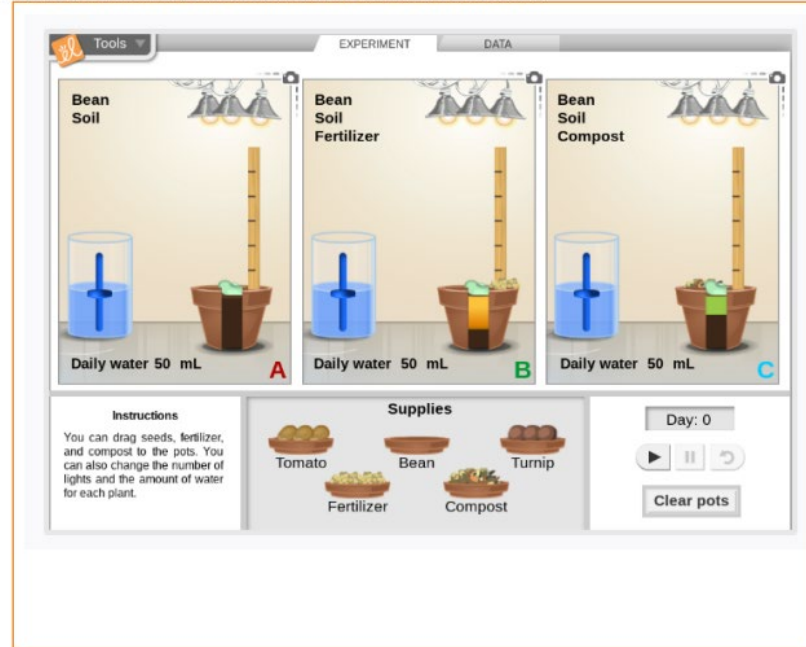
Tools

EXPERIMENT DATA

Bean
Soil

Daily water 50 mL A

Bean
Soil
Fertilizer

Daily water 50 mL B

Bean
Soil
Compost

Daily water 50 mL C

Instructions

You can drag seeds, fertilizer, and compost to the pots. You can also change the number of lights and the amount of water for each plant.

Supplies

Tomato Bean Turnip

Fertilizer Compost

Day: 0

Clear pots